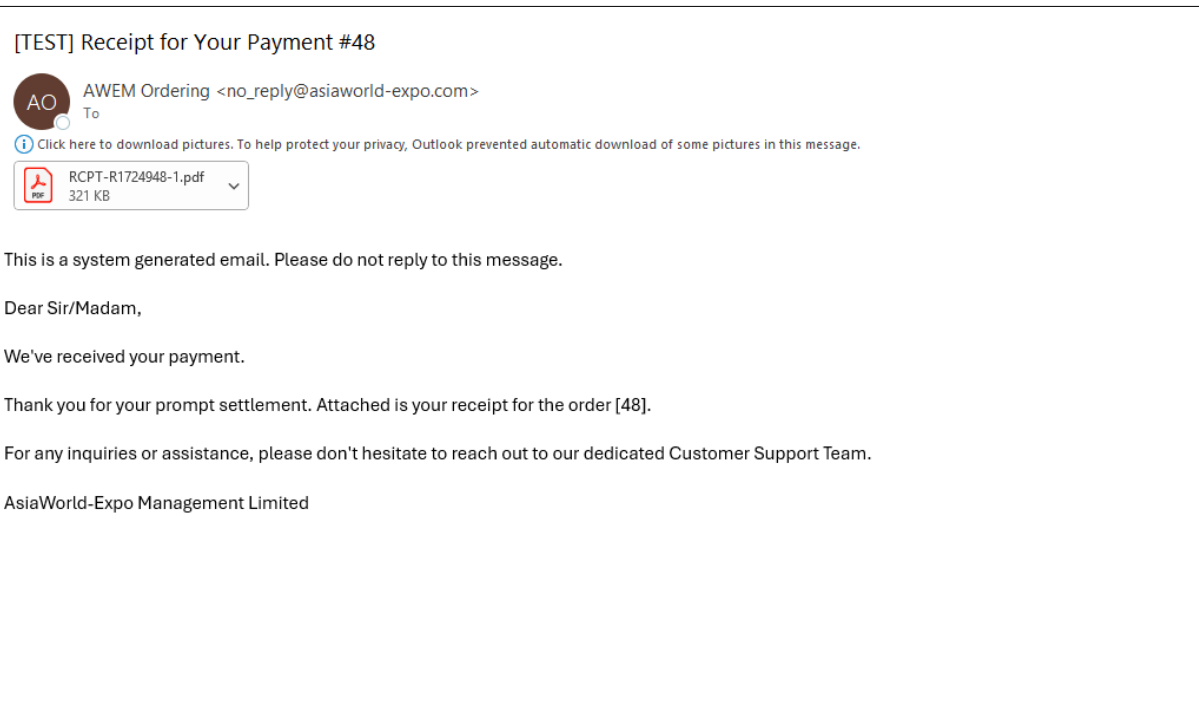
[TEST] Receipt for Your Payment #48

AO

AWEM Ordering <no_reply@asiaworld-expo.com>
To

Click here to download pictures. To help protect your privacy, Outlook prevented automatic download of some pictures in this message.

PDF
RCPT-R1724948-1.pdf
321 KB

This is a system generated email. Please do not reply to this message.

Dear Sir/Madam,

We've received your payment.

Thank you for your prompt settlement. Attached is your receipt for the order [48].

For any inquiries or assistance, please don't hesitate to reach out to our dedicated Customer Support Team.

AsiaWorld-Expo Management Limited